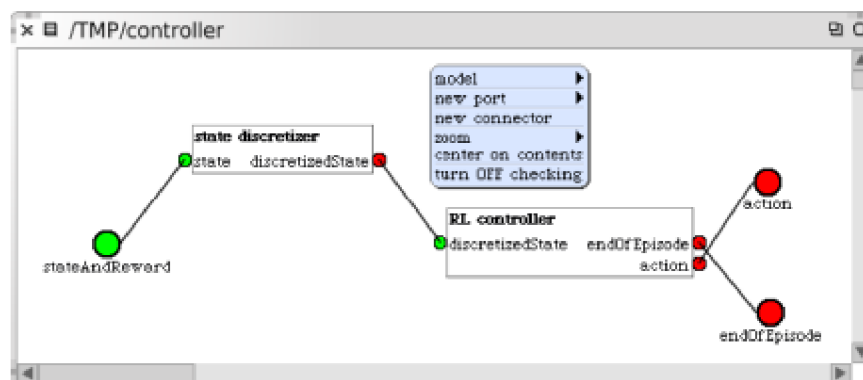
/TMP/controller

model
new port
new connector
zoom
center on contents
turn OFF checking

state discretizer
state
discretizedState

RL controller
discretizedState
endOfEpisode
action

action

stateAndReward

endOfEpisode